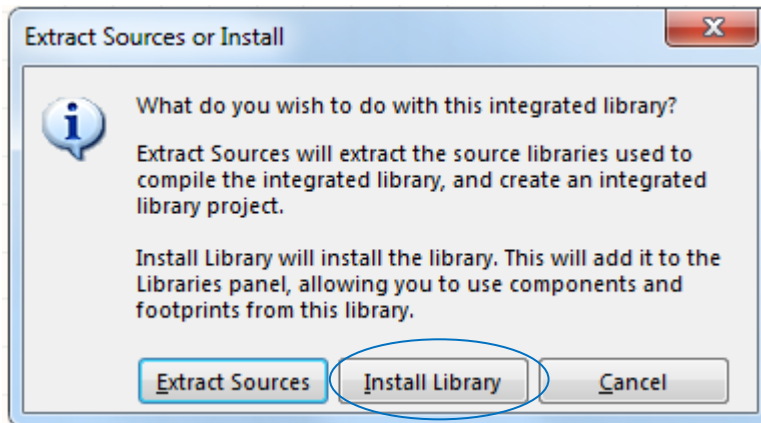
Extract Sources or Install

What do you wish to do with this integrated library?

Extract Sources will extract the source libraries used to compile the integrated library, and create an integrated library project.

Install Library will install the library. This will add it to the Libraries panel, allowing you to use components and footprints from this library.

Extract Sources
Install Library
Cancel